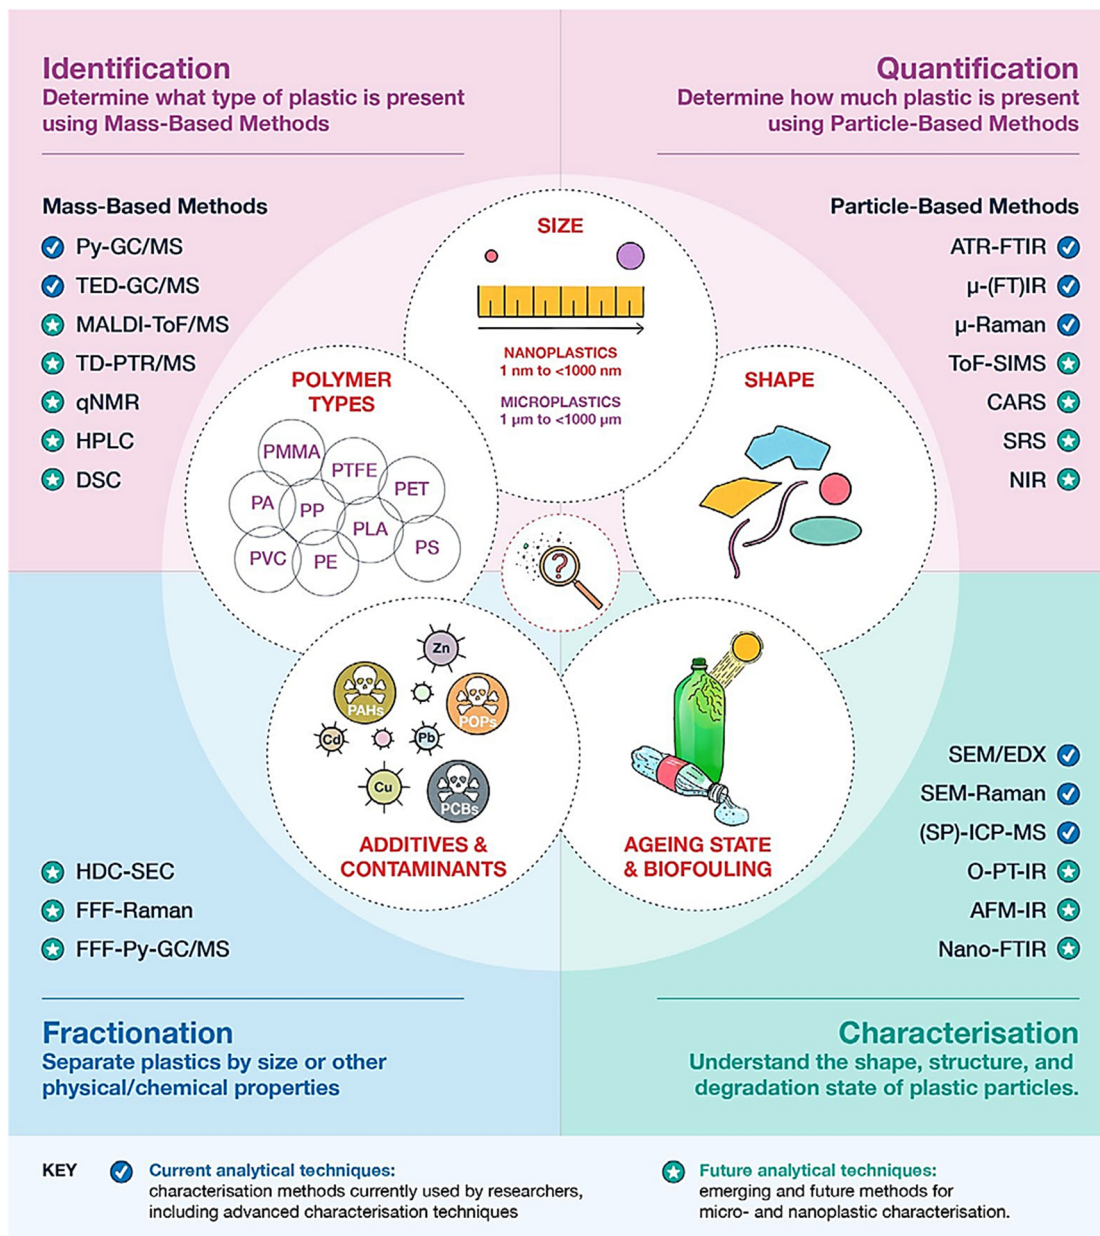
Identification
Determine what type of plastic is present using Mass-Based Methods

Mass-Based Methods
Py-GC/MS
TED-GC/MS
MALDI-ToF/MS
TD-PTR/MS
qNMR
HPLC
DSC

Quantification
Determine how much plastic is present using Particle-Based Methods

Particle-Based Methods
ATR-FTIR
μ-(FT)IR
μ-Raman
ToF-SIMS
CARS
SRS
NIR

SIZE
NANOPLASTICS
1 nm to <1000 nm
MICROPLASTICS
1 μm to <1000 μm

POLYMER TYPES
PMMA
PTFE
PET
PA
PP
PLA
PVC
PE
PS

SHAPE

Zn
PAHs
POPs
Cd
Pb
Cu
PCBs
ADDITIVES & CONTAMINANTS

AGEING STATE & BIOFOULING

SEM/EDX
SEM-Raman
(SP)-ICP-MS
O-PT-IR
AFM-IR
Nano-FTIR

HDC-SEC
FFF-Raman
FFF-Py-GC/MS

Fractionation
Separate plastics by size or other physical/chemical properties

Characterisation
Understand the shape, structure, and degradation state of plastic particles.

KEY
Current analytical techniques: characterisation methods currently used by researchers, including advanced characterisation techniques

Future analytical techniques: emerging and future methods for micro- and nanoplastic characterisation.